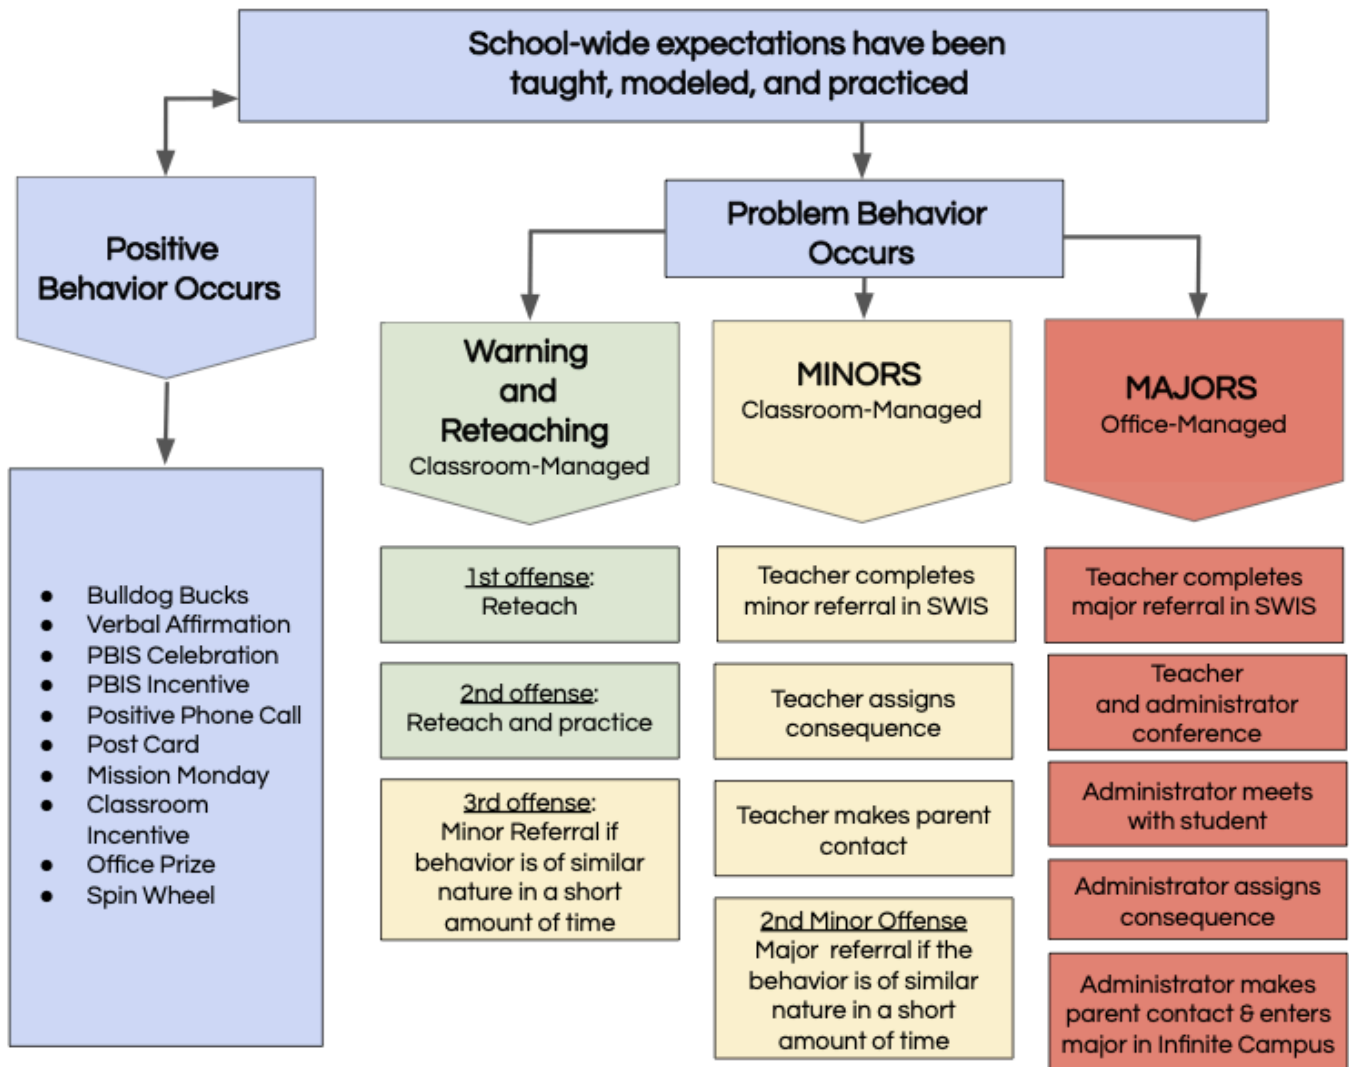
School-wide expectations have been taught, modeled, and practiced

Positive Behavior Occurs

- Bulldog Bucks
- Verbal Affirmation
- PBIS Celebration
- PBIS Incentive
- Positive Phone Call
- Post Card
- Mission Monday
- Classroom Incentive
- Office Prize
- Spin Wheel

Problem Behavior Occurs

Warning and Reteaching
Classroom-Managed

1st offense: Reteach

2nd offense: Reteach and practice

3rd offense: Minor Referral if behavior is of similar nature in a short amount of time

MINORS
Classroom-Managed

Teacher completes minor referral in SWIS

Teacher assigns consequence

Teacher makes parent contact

2nd Minor Offense
Major referral if the behavior is of similar nature in a short amount of time

MAJORS
Office-Managed

Teacher completes major referral in SWIS

Teacher and administrator conference

Administrator meets with student

Administrator assigns consequence

Administrator makes parent contact & enters major in Infinite Campus